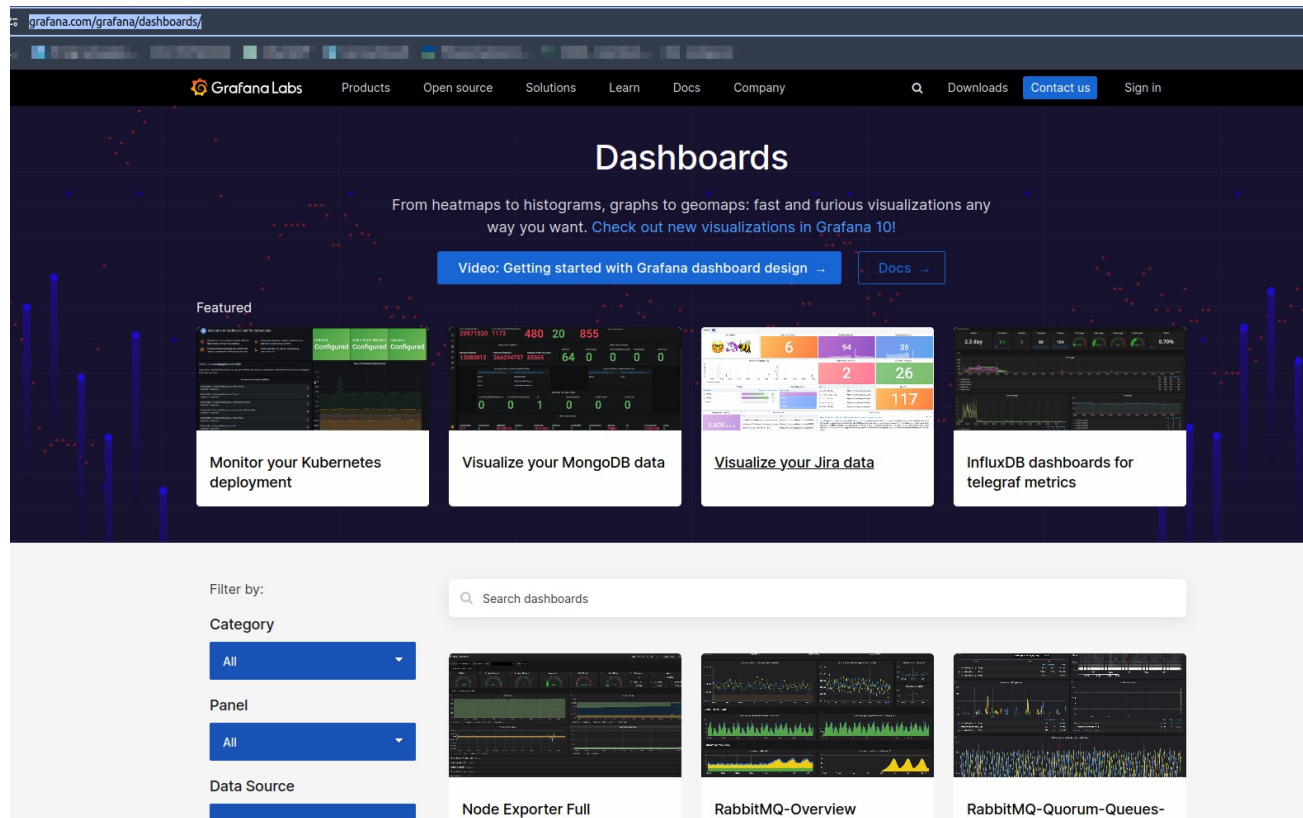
grafana.com/grafana/dashboards/

Grafana Labs Products Open source Solutions Learn Docs Company Downloads Contact us Sign in

Dashboards

From heatmaps to histograms, graphs to geomaps: fast and furious visualizations any way you want. Check out new visualizations in Grafana 10!

Video: Getting started with Grafana dashboard design →

Docs →

Featured

Monitor your Kubernetes deployment

Visualize your MongoDB data

Visualize your Jira data

InfluxDB dashboards for telegraf metrics

Filter by:

Category

All

Panel

All

Data Source

Search dashboards

Node Exporter Full

RabbitMQ-Overview

RabbitMQ-Quorum-Queues-